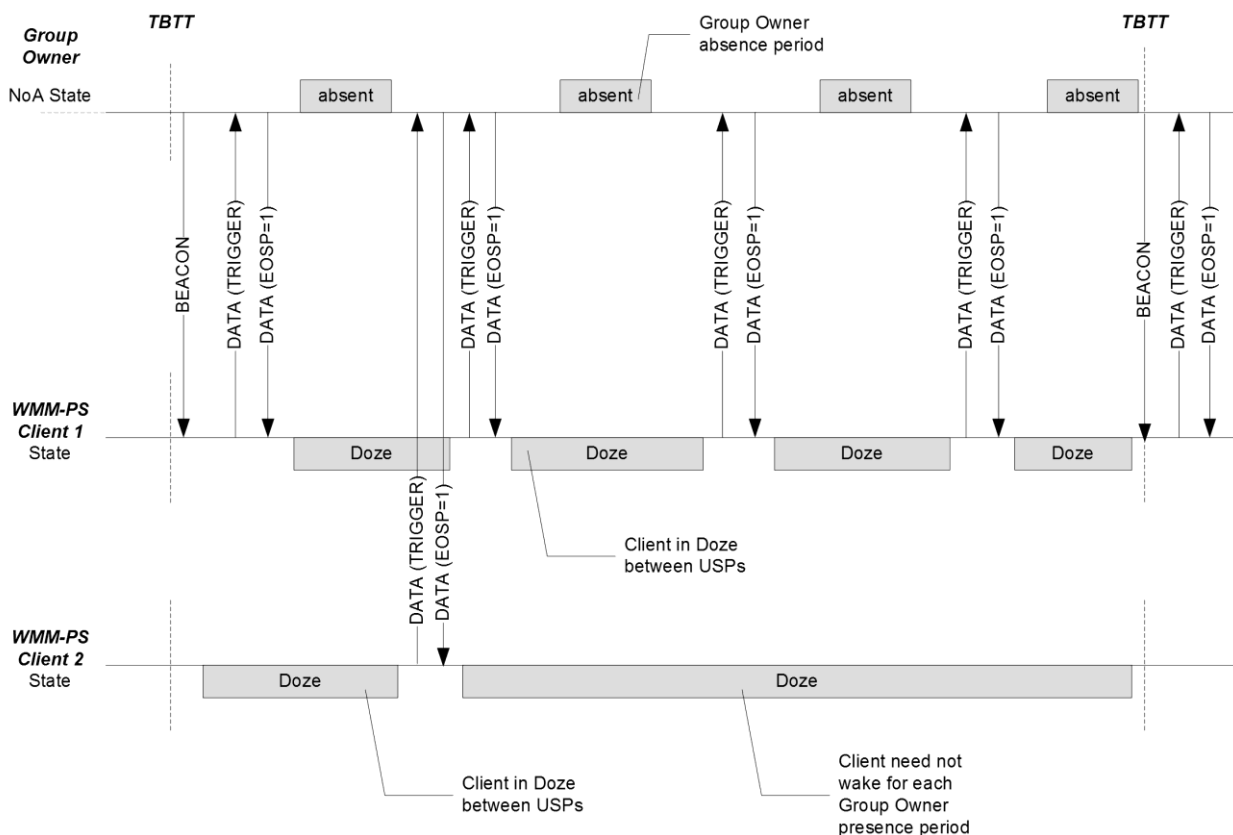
TBTT

Group Owner

Group Owner absence period

TBTT

NoA State

absent

absent

absent

absent

BEACON

DATA (TRIGGER)

DATA (EOSP=1)

DATA (TRIGGER)

DATA (EOSP=1)

DATA (TRIGGER)

DATA (EOSP=1)

DATA (TRIGGER)

DATA (EOSP=1)

BEACON

DATA (TRIGGER)

DATA (EOSP=1)

WMM-PS Client 1 State

Doze

Doze

Doze

Doze

DATA (TRIGGER)

DATA (EOSP=1)

Client in Doze between USPs

WMM-PS Client 2 State

Doze

Doze

Client in Doze between USPs

Client need not wake for each Group Owner presence period